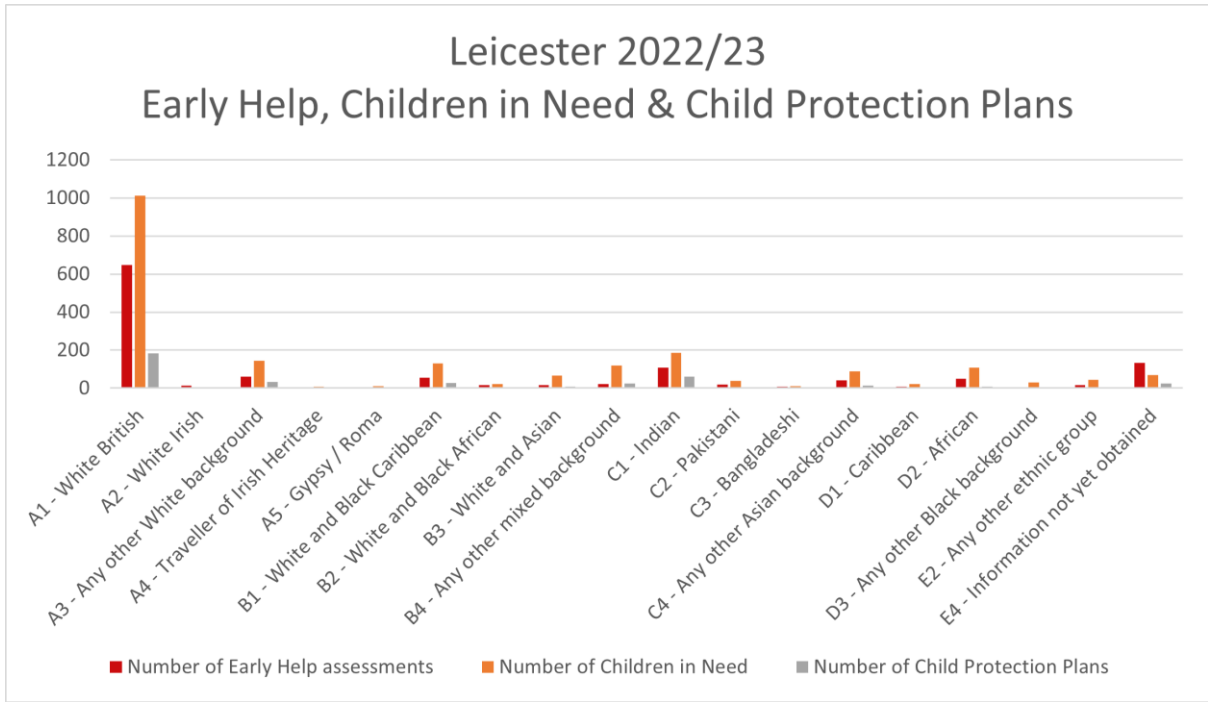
Leicester 2022/23
Early Help, Children in Need & Child Protection Plans

1200
1000
800
600
400
200
0

A1 - White British
A2 - White Irish
A3 - Any other White background
A4 - Traveller of Irish Heritage
A5 - Gypsy / Roma
B1 - White and Black Caribbean
B2 - White and Black African
B3 - White and Asian
B4 - Any other mixed background
C1 - Indian
C2 - Pakistani
C3 - Bangladeshi
C4 - Any other Asian background
D1 - Caribbean
D2 - African
D3 - Any other Black background
E2 - Any other ethnic group
E4 - Information not yet obtained

Number of Early Help assessments
Number of Children in Need
Number of Child Protection Plans